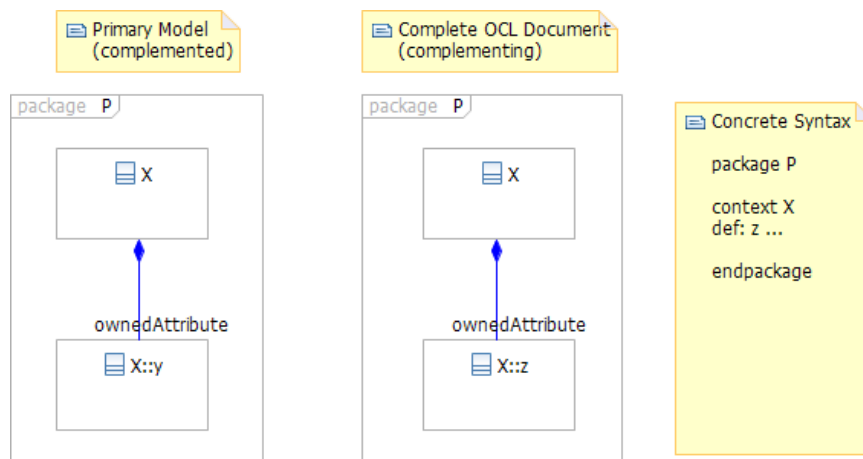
Primary Model
(complemented)

package P

X

ownedAttribute

X::y

Complete OCL Document
(complementing)

package P

X

ownedAttribute

X::z

Concrete Syntax

package P

context X
def: z ...

endpackage